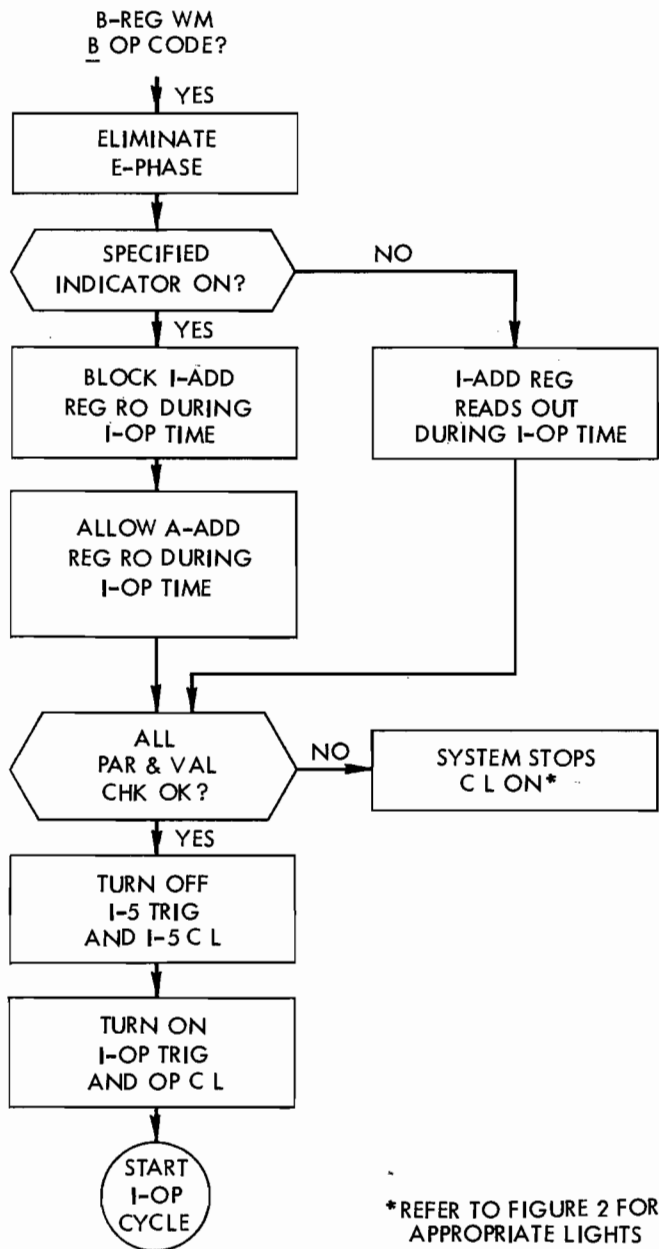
B-REG WM
$\underline{B}$ OP CODE?

YES

ELIMINATE E-PHASE

SPECIFIED INDICATOR ON?

NO

YES

BLOCK I-ADD REG RO DURING I-OP TIME

I-ADD REG READS OUT DURING I-OP TIME

ALLOW A-ADD REG RO DURING I-OP TIME

ALL PAR & VAL CHK OK?

NO

SYSTEM STOPS C L ON*

YES

TURN OFF I-5 TRIG AND I-5 C L

TURN ON I-OP TRIG AND OP C L

START I-OP CYCLE

*REFER TO FIGURE 2 FOR APPROPRIATE LIGHTS